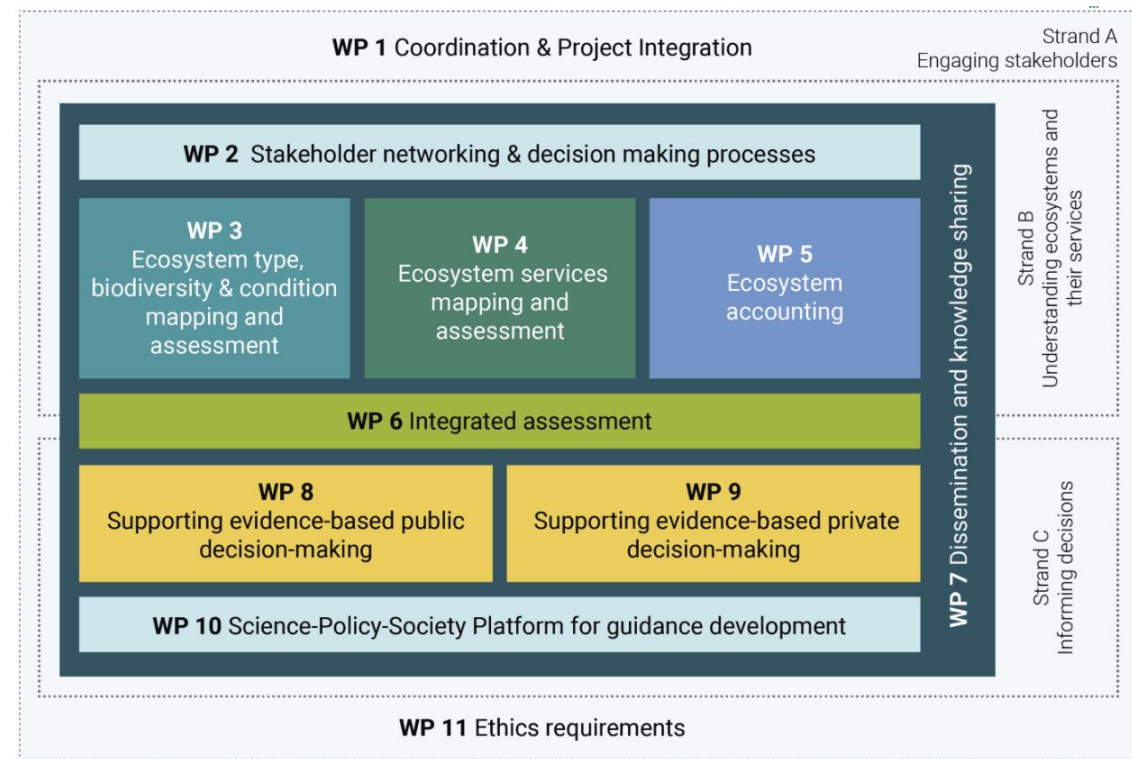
WP 1 Coordination & Project Integration

Strand A
Engaging stakeholders

WP 2 Stakeholder networking & decision making processes

WP 3
Ecosystem type, biodiversity & condition mapping and assessment

WP 4
Ecosystem services mapping and assessment

WP 5
Ecosystem accounting

Strand B
Understanding ecosystems and their services

WP 6 Integrated assessment

WP 8
Supporting evidence-based public decision-making

WP 9
Supporting evidence-based private decision-making

WP 10 Science-Policy-Society Platform for guidance development

WP 7 Dissemination and knowledge sharing

Strand C
Informing decisions

WP 11 Ethics requirements